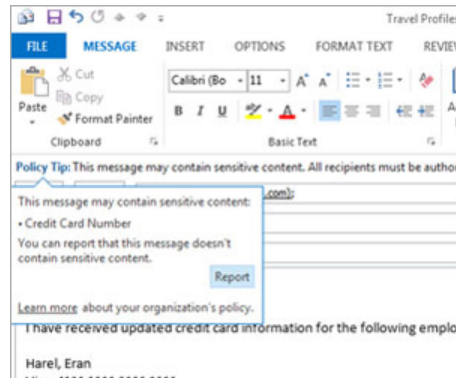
Travel Profile

FILE MESSAGE INSERT OPTIONS FORMAT TEXT REVIE

Cut
Copy
Paste
Format Painter
Clipboard

Calibri (Bo 11 A A
B I U A
Basic Text

Policy Tip: This message may contain sensitive content. All recipients must be autho

.com);

This message may contain sensitive content:
• Credit Card Number
You can report that this message doesn't contain sensitive content.

Report

Learn more about your organization's policy.

I have received updated credit card information for the following emplo

Harel, Eran
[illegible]